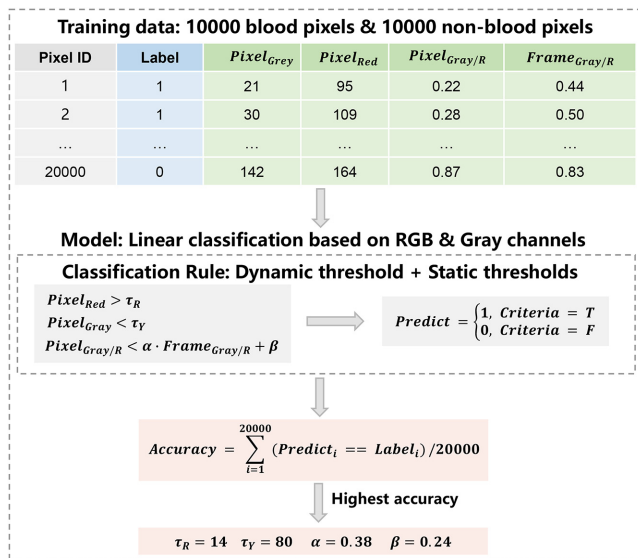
Training data: 10000 blood pixels & 10000 non-blood pixels

| Pixel ID | Label | $Pixel_{Grey}$ | $Pixel_{Red}$ | $Pixel_{Gray/R}$ | $Frame_{Gray/R}$ |
|---|---|---|---|---|---|
| 1 | 1 | 21 | 95 | 0.22 | 0.44 |
| 2 | 1 | 30 | 109 | 0.28 | 0.50 |
| … | … | … | … | … | … |
| 20000 | 0 | 142 | 164 | 0.87 | 0.83 |

Model: Linear classification based on RGB & Gray channels

Classification Rule: Dynamic threshold + Static thresholds

$Pixel_{Red} > \tau_R$
$Pixel_{Gray} < \tau_Y$
$Pixel_{Gray/R} < \alpha \cdot Frame_{Gray/R} + \beta$

$Predict = \begin{cases} 1, & Criteria = T \\ 0, & Criteria = F \end{cases}$

$Accuracy = \sum_{i=1}^{20000} (Predict_i == Label_i)/20000$

Highest accuracy

$\tau_R = 14 \quad \tau_Y = 80 \quad \alpha = 0.38 \quad \beta = 0.24$